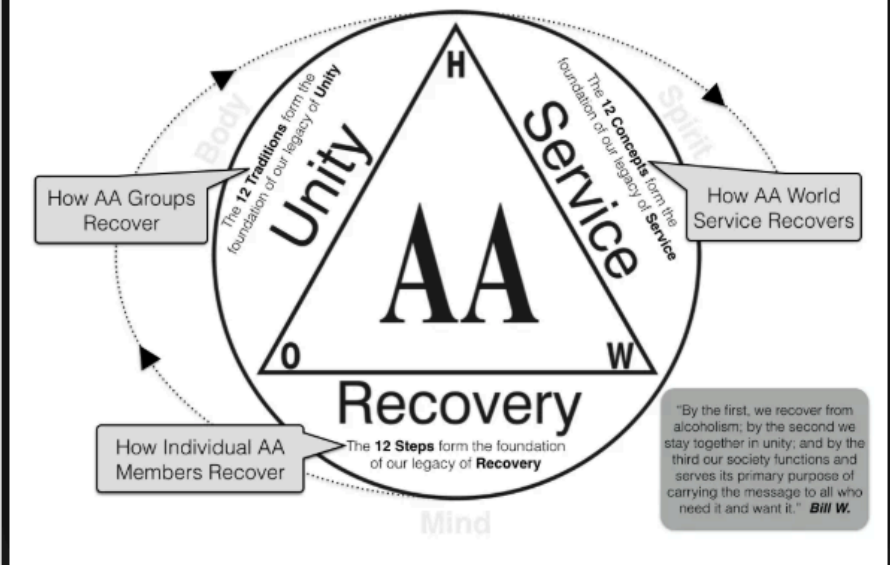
Body

Spirit

H

The 12 Traditions form the foundation of our legacy of Unity

Unity

The 12 Concepts form the foundation of our legacy of Service

Service

How AA Groups Recover

How AA World Service Recovers

AA

O

W

Recovery

How Individual AA Members Recover

The 12 Steps form the foundation of our legacy of Recovery

"By the first, we recover from alcoholism; by the second we stay together in unity; and by the third our society functions and serves its primary purpose of carrying the message to all who need it and want it." Bill W.

Mind